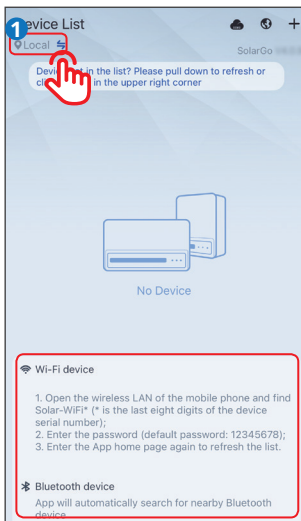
1

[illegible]evice List

Local

SolarGo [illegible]

Devi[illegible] t in the list? Please pull down to refresh or cl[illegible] in the upper right corner

No Device

Wi-Fi device

1. Open the wireless LAN of the mobile phone and find Solar-WiFi* (* is the last eight digits of the device serial number);
2. Enter the password (default password: 12345678);
3. Enter the App home page again to refresh the list.

Bluetooth device

App will automatically search for nearby Bluetooth device